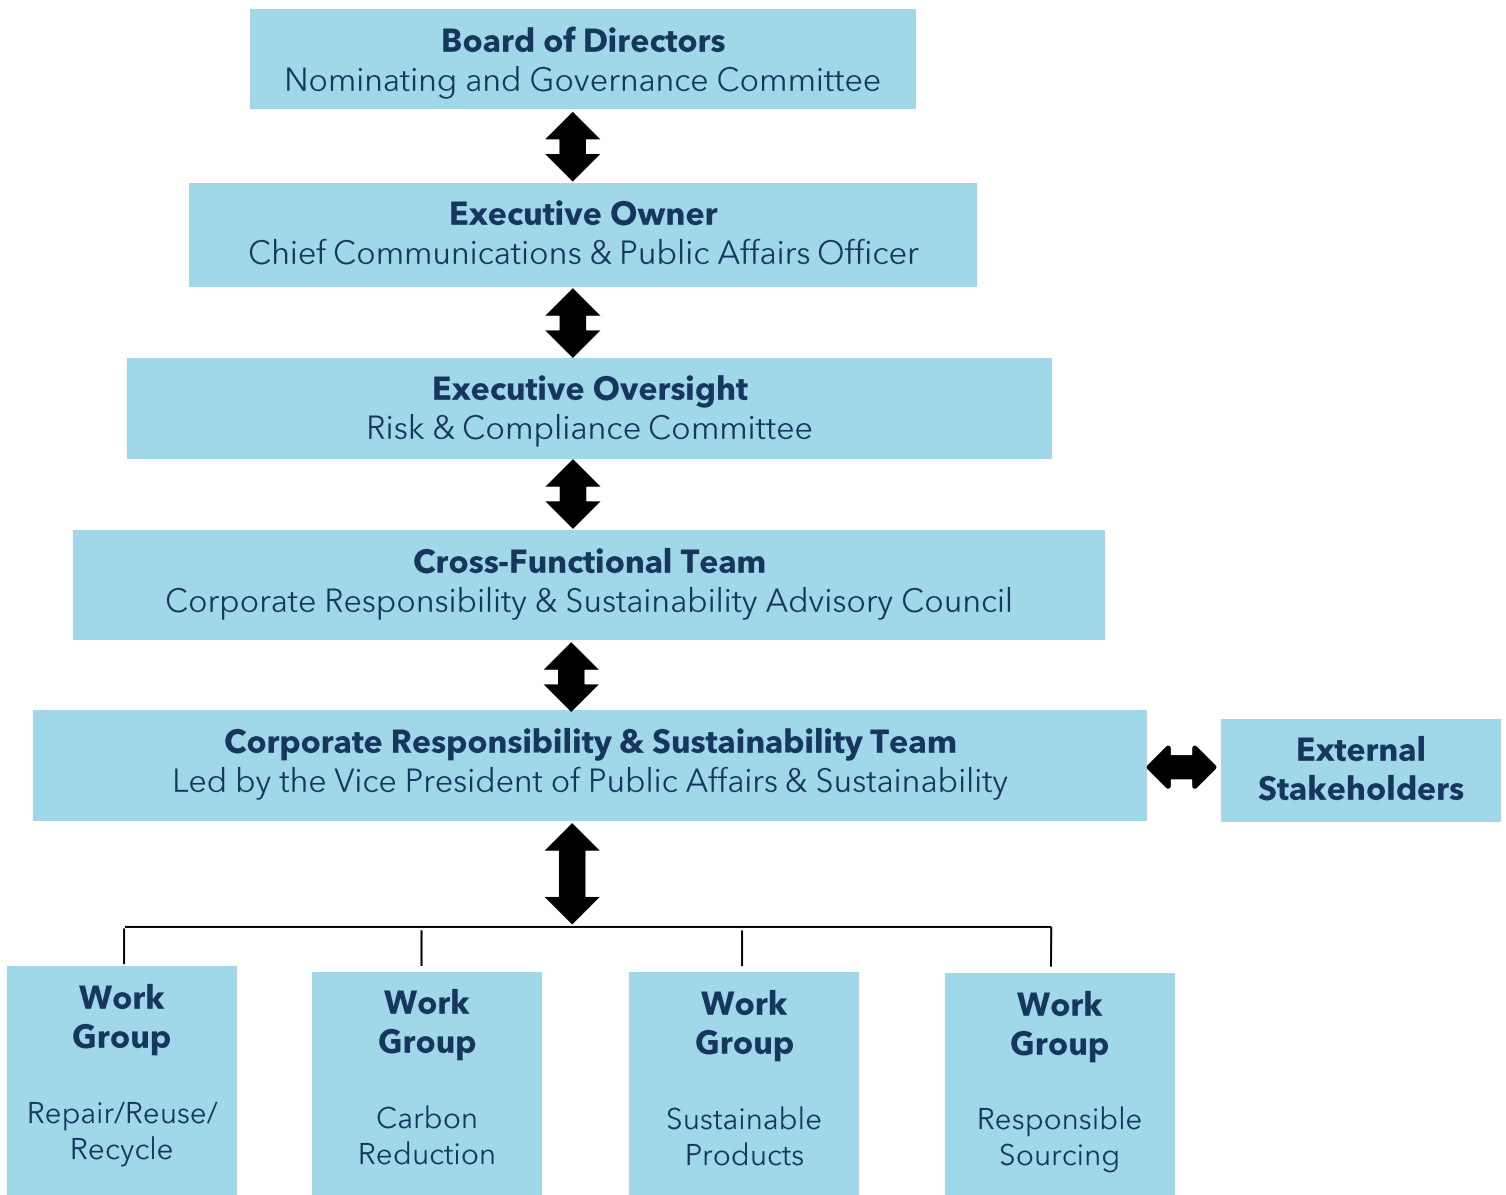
**Board of Directors**
Nominating and Governance Committee

**Executive Owner**
Chief Communications & Public Affairs Officer

**Executive Oversight**
Risk & Compliance Committee

**Cross-Functional Team**
Corporate Responsibility & Sustainability Advisory Council

**Corporate Responsibility & Sustainability Team**
Led by the Vice President of Public Affairs & Sustainability

**External Stakeholders**

**Work Group**
Repair/Reuse/Recycle

**Work Group**
Carbon Reduction

**Work Group**
Sustainable Products

**Work Group**
Responsible Sourcing